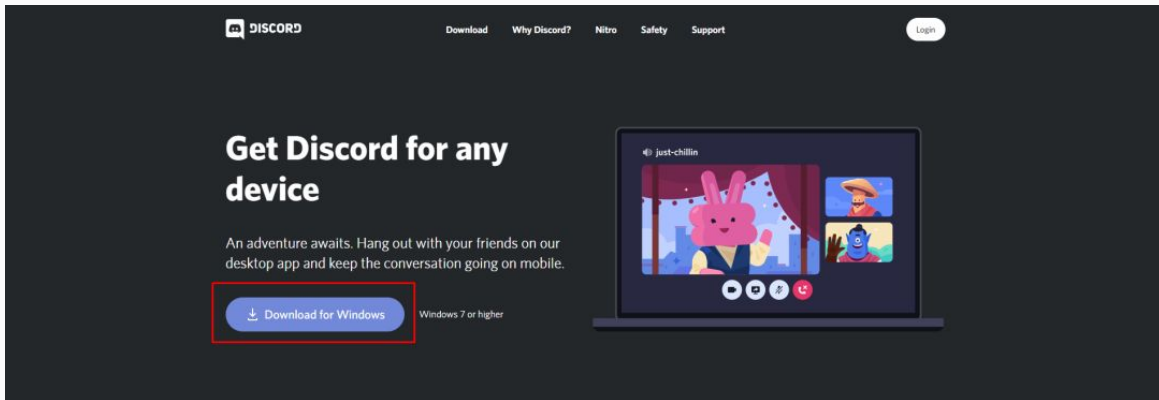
DISCORD

Download Why Discord? Nitro Safety Support

Login

Get Discord for any device

An adventure awaits. Hang out with your friends on our desktop app and keep the conversation going on mobile.

Download for Windows

Windows 7 or higher

just-chillin